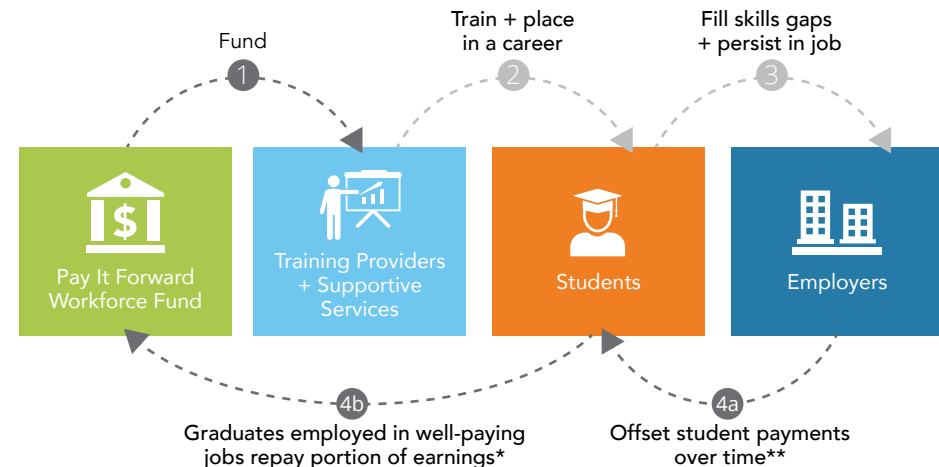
Fund

1

Train + place in a career

2

Fill skills gaps + persist in job

3

Pay It Forward Workforce Fund

Training Providers + Supportive Services

Students

Employers

4b

Graduates employed in well-paying jobs repay portion of earnings*

4a

Offset student payments over time**